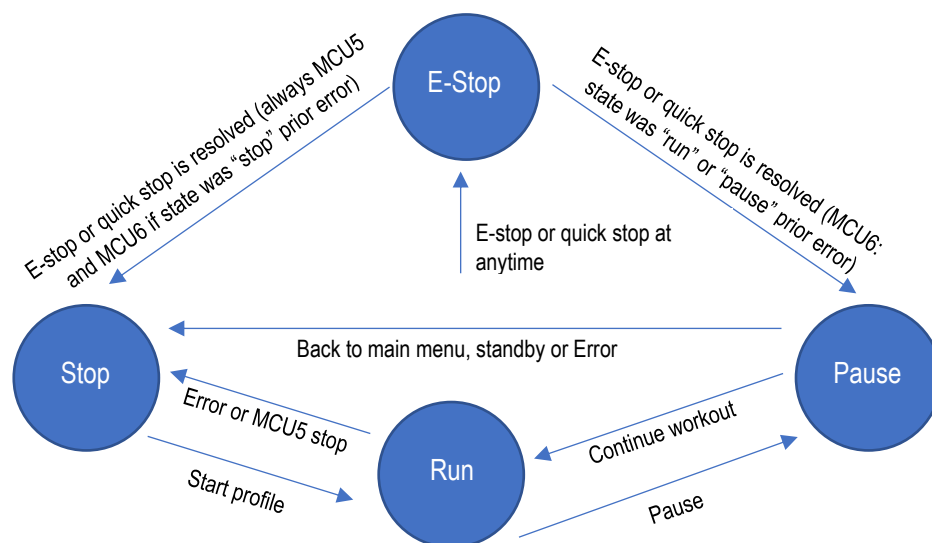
E-Stop

E-stop or quick stop is resolved (always MCU5 and MCU6 if state was “stop” prior error)

E-stop or quick stop is resolved (MCU6: state was “run” or “pause” prior error)

E-stop or quick stop at anytime

Back to main menu, standby or Error

Stop

Pause

Error or MCU5 stop

Continue workout

Run

Start profile

Pause